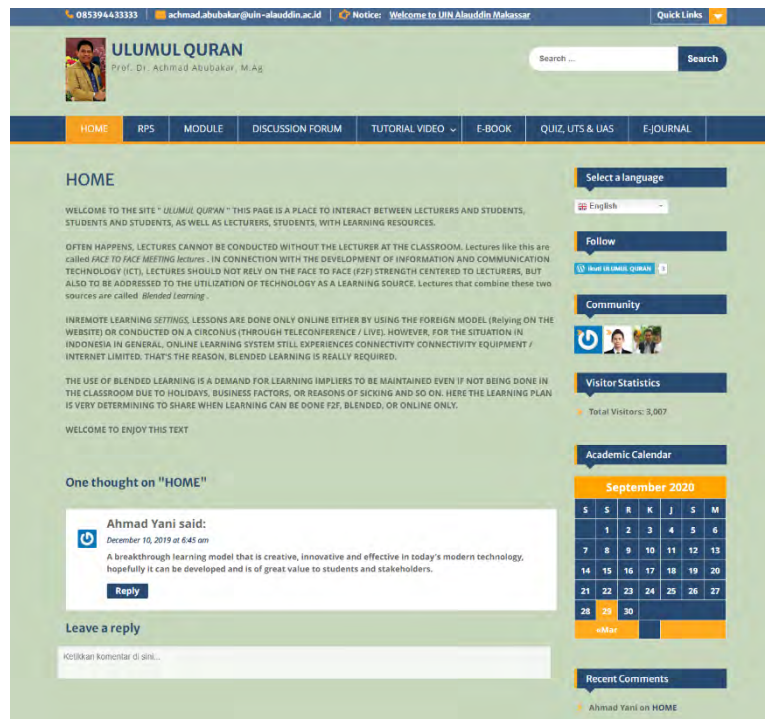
085394433333 | achmad.abubakar@uin-alauddin.ac.id | Notice: Welcome to UIN Alauddin Makassar | Quick Links

ULUMUL QURAN
Prof. Dr. Achmad Abubakar, M.Ag

Search ... Search

HOME | RPS | MODULE | DISCUSSION FORUM | TUTORIAL VIDEO | E-BOOK | QUIZ, UTS & UAS | E-JOURNAL

HOME

WELCOME TO THE SITE " ULUMUL QUR'AN " THIS PAGE IS A PLACE TO INTERACT BETWEEN LECTURERS AND STUDENTS, STUDENTS AND STUDENTS, AS WELL AS LECTURERS, STUDENTS, WITH LEARNING RESOURCES.

OFTEN HAPPENS, LECTURES CANNOT BE CONDUCTED WITHOUT THE LECTURER AT THE CLASSROOM. Lectures like this are called FACE TO FACE MEETING lectures . IN CONNECTION WITH THE DEVELOPMENT OF INFORMATION AND COMMUNICATION TECHNOLOGY (ICT), LECTURES SHOULD NOT RELY ON THE FACE TO FACE (F2F) STRENGTH CENTERED TO LECTURERS, BUT ALSO TO BE ADDRESSED TO THE UTILIZATION OF TECHNOLOGY AS A LEARNING SOURCE. Lectures that combine these two sources are called Blended Learning .

INREMOTE LEARNING SETTINGS, LESSONS ARE DONE ONLY ONLINE EITHER BY USING THE FOREIGN MODEL (Relying ON THE WEBSITE) OR CONDUCTED ON A CIRCONUS (THROUGH TELECONFERENCE / LIVE). HOWEVER, FOR THE SITUATION IN INDONESIA IN GENERAL, ONLINE LEARNING SYSTEM STILL EXPERIENCES CONNECTIVITY CONNECTIVITY EQUIPMENT / INTERNET LIMITED. THAT'S THE REASON, BLENDED LEARNING IS REALLY REQUIRED.

THE USE OF BLENDED LEARNING IS A DEMAND FOR LEARNING IMPLIERS TO BE MAINTAINED EVEN IF NOT BEING DONE IN THE CLASSROOM DUE TO HOLIDAYS, BUSINESS FACTORS, OR REASONS OF SICKING AND SO ON. HERE THE LEARNING PLAN IS VERY DETERMINING TO SHARE WHEN LEARNING CAN BE DONE F2F, BLENDED, OR ONLINE ONLY.

WELCOME TO ENJOY THIS TEXT

One thought on "HOME"

Ahmad Yani said:
December 10, 2019 at 6:45 am
A breakthrough learning model that is creative, innovative and effective in today's modern technology, hopefully it can be developed and is of great value to students and stakeholders.
Reply

Leave a reply

Ketikkan komentar di sini...

Select a language
English

Follow
Ikuti ULUMUL QURAN 0

Community

Visitor Statistics
Total Visitors: 3,007

Academic Calendar

| September 2020 | | | | | | |
|---|---|---|---|---|---|---|
| S | S | R | K | J | S | M |
| | 1 | 2 | 3 | 4 | 5 | 6 |
| 7 | 8 | 9 | 10 | 11 | 12 | 13 |
| 14 | 15 | 16 | 17 | 18 | 19 | 20 |
| 21 | 22 | 23 | 24 | 25 | 26 | 27 |
| 28 | 29 | 30 | | | | |

«Mar

Recent Comments
Ahmad Yani on HOME